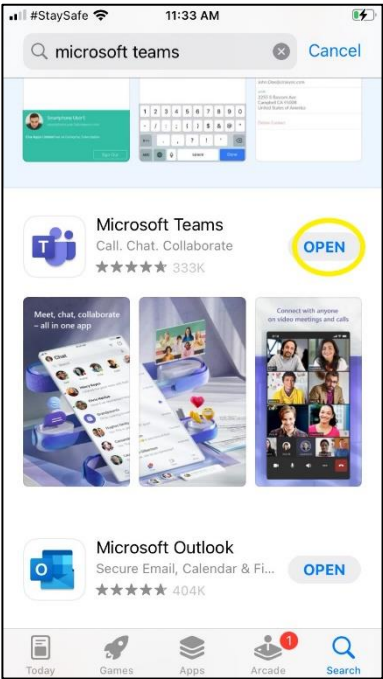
#StaySafe 11:33 AM

microsoft teams

Cancel

Microsoft Teams

Call. Chat. Collaborate

333K

OPEN

Meet, chat, collaborate – all in one app

Connect with anyone on video meetings and calls

Microsoft Outlook

Secure Email, Calendar & Fi...

404K

OPEN

Today

Games

Apps

1

Arcade

Search